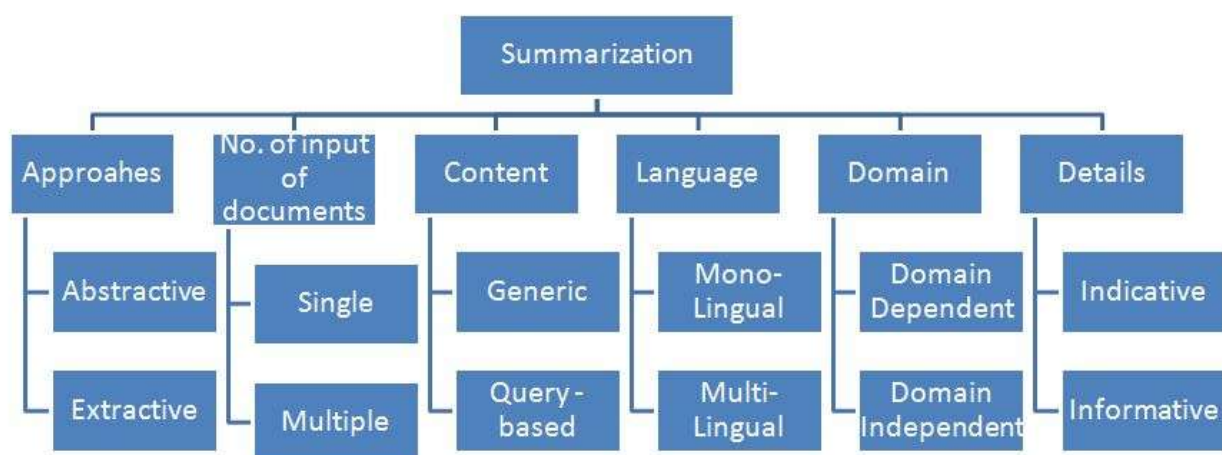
Summarization

Approahes

Abstractive

Extractive

No. of input of documents

Single

Multiple

Content

Generic

Query - based

Language

Mono-Lingual

Multi-Lingual

Domain

Domain Dependent

Domain Independent

Details

Indicative

Informative